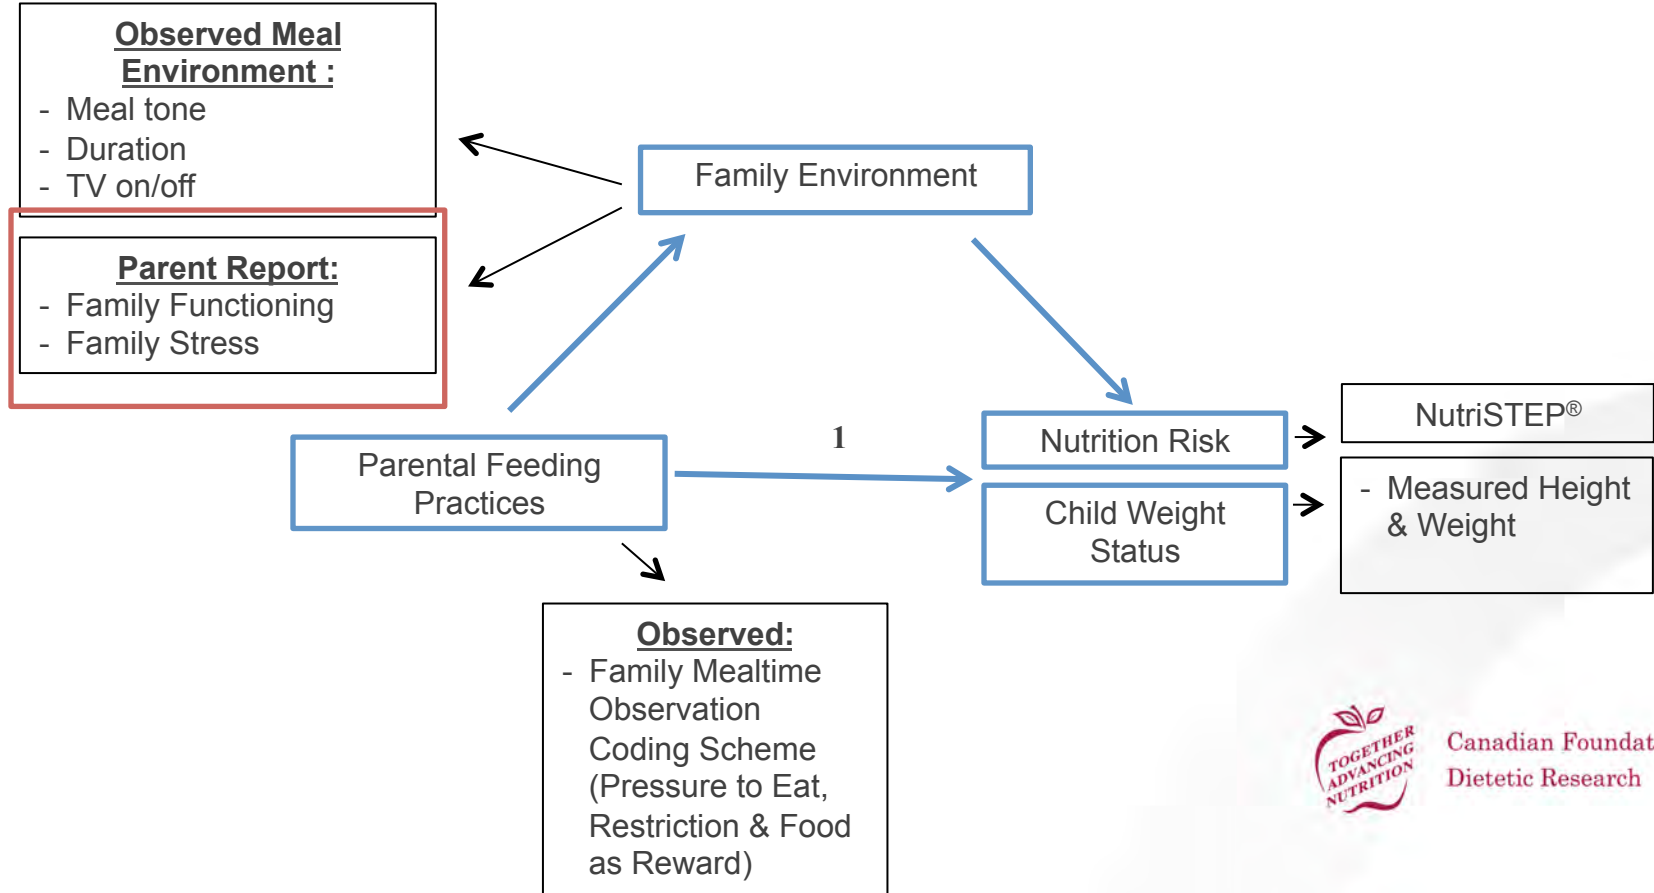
**Observed Meal Environment :**
- Meal tone
- Duration
- TV on/off

**Parent Report:**
- Family Functioning
- Family Stress

Family Environment

Parental Feeding Practices

1

Nutrition Risk

Child Weight Status

NutriSTEP®

- Measured Height & Weight

**Observed:**
- Family Mealtime Observation Coding Scheme (Pressure to Eat, Restriction & Food as Reward)

TOGETHER ADVANCING NUTRITION

Canadian Foundat
Dietetic Research